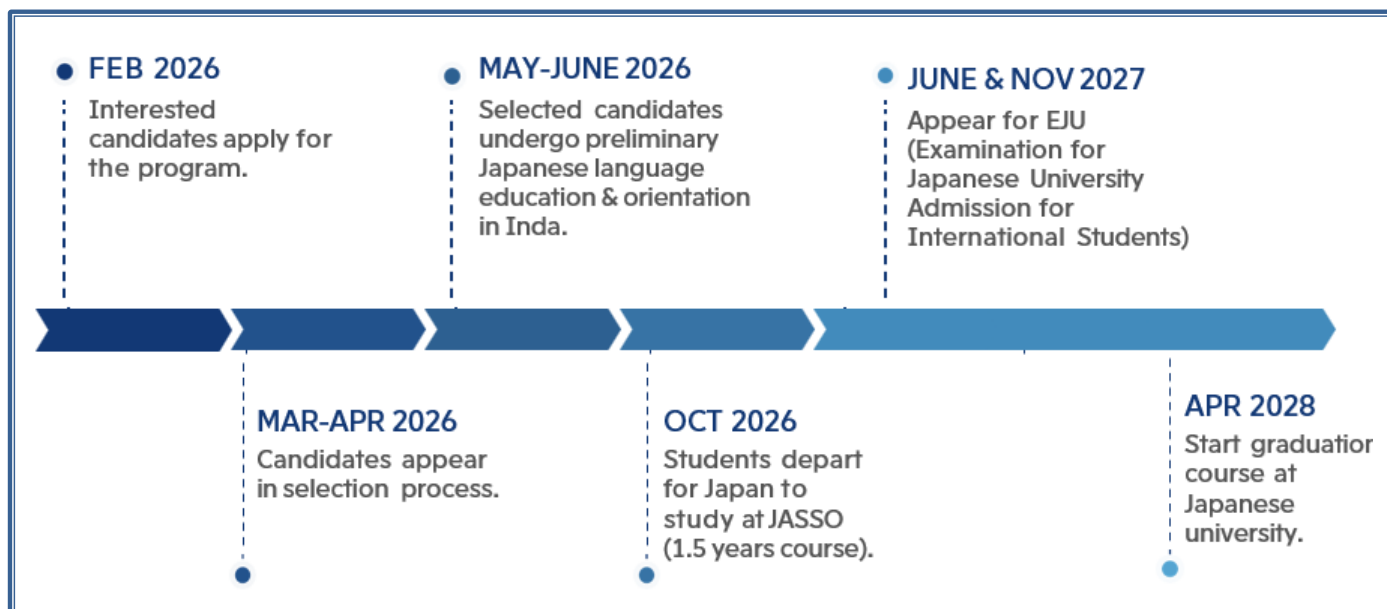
FEB 2026
Interested candidates apply for the program.

MAY-JUNE 2026
Selected candidates undergo preliminary Japanese language education & orientation in Inda.

JUNE & NOV 2027
Appear for EJU (Examination for Japanese University Admission for International Students)

MAR-APR 2026
Candidates appear in selection process.

OCT 2026
Students depart for Japan to study at JASSO (1.5 years course).

APR 2028
Start graduatior course at Japanese university.